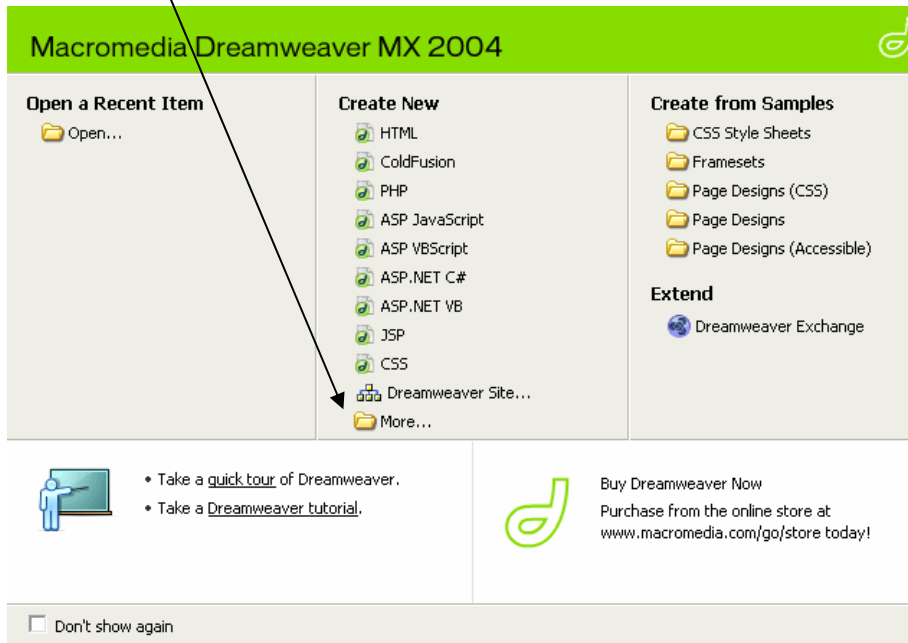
Macromedia Dreamweaver MX 2004

Open a Recent Item
Open...

Create New
HTML
ColdFusion
PHP
ASP JavaScript
ASP VBScript
ASP.NET C#
ASP.NET VB
JSP
CSS
Dreamweaver Site...
More...

Create from Samples
CSS Style Sheets
Framesets
Page Designs (CSS)
Page Designs
Page Designs (Accessible)

Extend
Dreamweaver Exchange

• Take a quick tour of Dreamweaver.
• Take a Dreamweaver tutorial.

Buy Dreamweaver Now
Purchase from the online store at www.macromedia.com/go/store today!

Don't show again